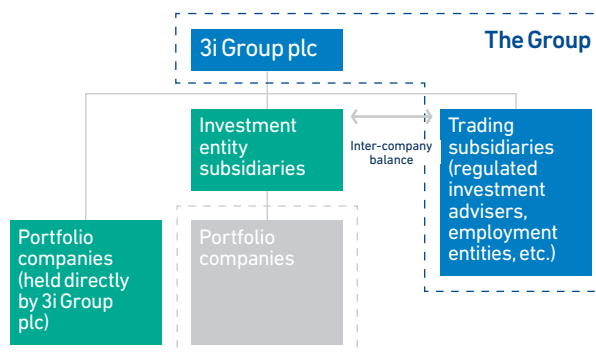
The Group

3i Group plc

Investment entity subsidiaries

Inter-company balance

Trading subsidiaries (regulated investment advisers, employment entities, etc.)

Portfolio companies (held directly by 3i Group plc)

Portfolio companies